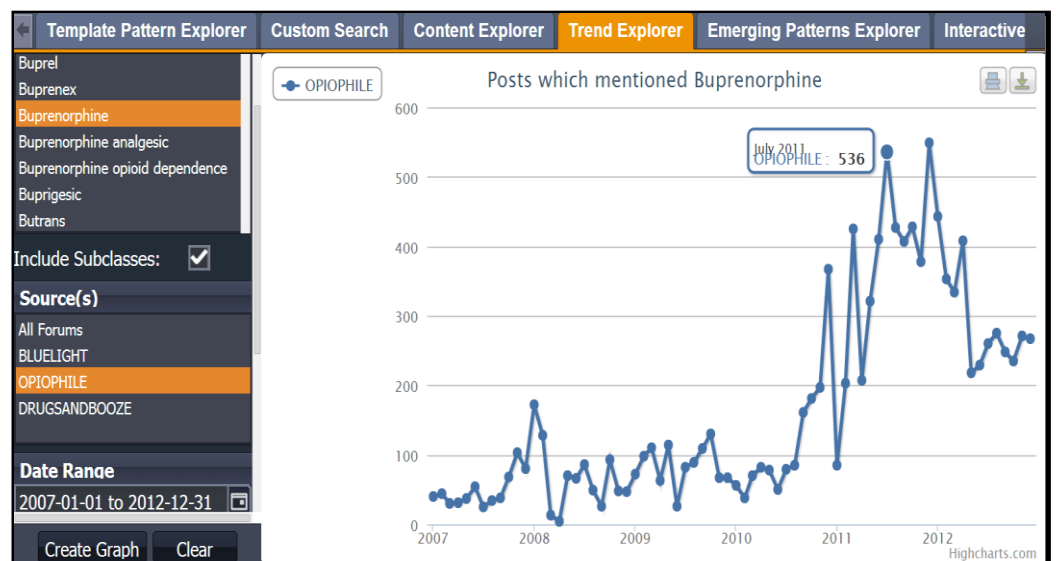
Template Pattern Explorer | Custom Search | Content Explorer | Trend Explorer | Emerging Patterns Explorer | Interactive

Buprel
Buprenex
Buprenorphine
Buprenorphine analgesic
Buprenorphine opioid dependence
Buprigesic
Butrans

Include Subclasses:

Source(s)
All Forums
BLUELIGHT
OPIOPHILE
DRUGSANDBOOZE

Date Range
2007-01-01 to 2012-12-31

Create Graph
Clear

OPIOPHILE

Posts which mentioned Buprenorphine

July 2011
OPIOPHILE: 536

600
500
400
300
200
100
0

2007
2008
2009
2010
2011
2012

Highcharts.com